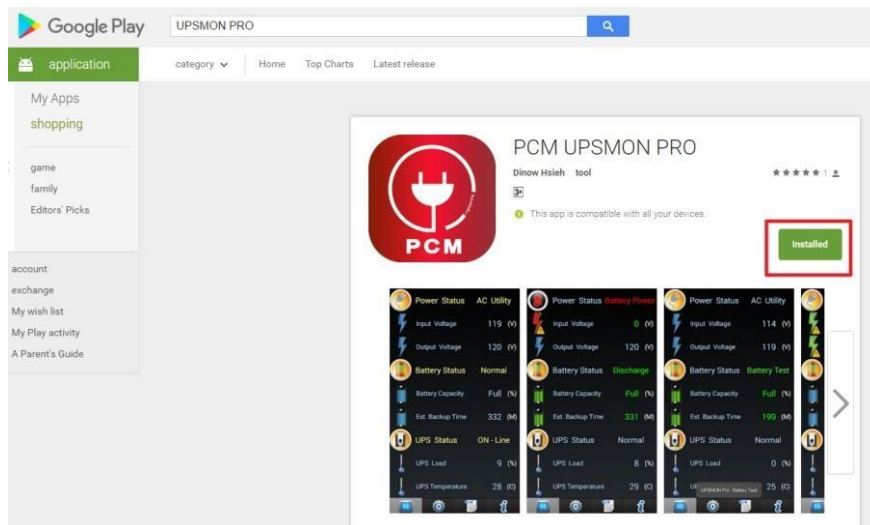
Google Play

UPSMON PRO

application

category

Home

Top Charts

Latest release

My Apps

shopping

game

family

Editors' Picks

account

exchange

My wish list

My Play activity

A Parent's Guide

PCM

PCM UPSMON PRO

Dinow Hsieh tool

3+

This app is compatible with all your devices.

★★★★★ 1

Installed

| Power Status | AC Utility |
|---|---|
| Input Voltage | 119 (V) |
| Output Voltage | 120 (V) |
| Battery Status | Normal |
| Battery Capacity | Full (%) |
| Est. Backup Time | 332 (M) |
| UPS Status | ON - Line |
| UPS Load | 9 (%) |
| UPS Temperature | 28 (C) |

| Power Status | Battery Power |
|---|---|
| Input Voltage | 0 (V) |
| Output Voltage | 120 (V) |
| Battery Status | Discharge |
| Battery Capacity | Full (%) |
| Est. Backup Time | 331 (M) |
| UPS Status | Normal |
| UPS Load | 8 (%) |
| UPS Temperature | 29 (C) |

| Power Status | AC Utility |
|---|---|
| Input Voltage | 114 (V) |
| Output Voltage | 119 (V) |
| Battery Status | Battery Test |
| Battery Capacity | Full (%) |
| Est. Backup Time | 199 (M) |
| UPS Status | Normal |
| UPS Load | 0 (%) |
| UPS Temperature | 25 (C) |

UPSMON Pro : Battery Test